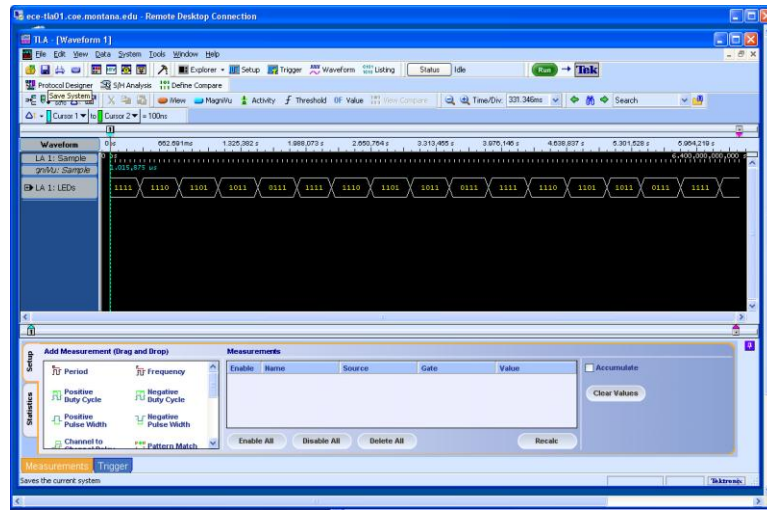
ece-tla01.coe.montana.edu - Remote Desktop Connection

TLA - [Waveform 1]

File Edit View Data System Tools Window Help

Explorer Setup Trigger Waveform Listing Status Idle Run Tek

Protocol Designer S/H Analysis Define Compare

Save System New MagniVu Activity Threshold Value New Compare Time/Div: 331.346ms Search

Cursor 1 to Cursor 2 = 100ns

| Waveform | 0 s | 662.691ms | 1.325,382 s | 1.988,073 s | 2.650,764 s | 3.313,455 s | 3.976,146 s | 4.638,837 s | 5.301,528 s | 5.964,219 s |
|---|---|---|---|---|---|---|---|---|---|---|
| LA 1: Sample | 0 ps | | | | | | | | | 6.400,000,000,000 |
| MagniVu: Sample | 1.015,875 us | | | | | | | | | |
| LA 1: LEDs | 1111 1110 1101 1011 0111 1111 1110 1101 1011 0111 1111 1110 1101 1011 0111 1111 | | | | | | | | | |

Setup

Statistics

Add Measurement (Drag and Drop)

Period
Frequency
Positive Duty Cycle
Negative Duty Cycle
Positive Pulse Width
Negative Pulse Width
Channel to
Pattern Match

Measurements

| Enable | Name | Source | Gate | Value |
|---|---|---|---|---|

Accumulate

Clear Values

Enable All Disable All Delete All Recalc

Measurements Trigger

Saves the current system

Tektronix